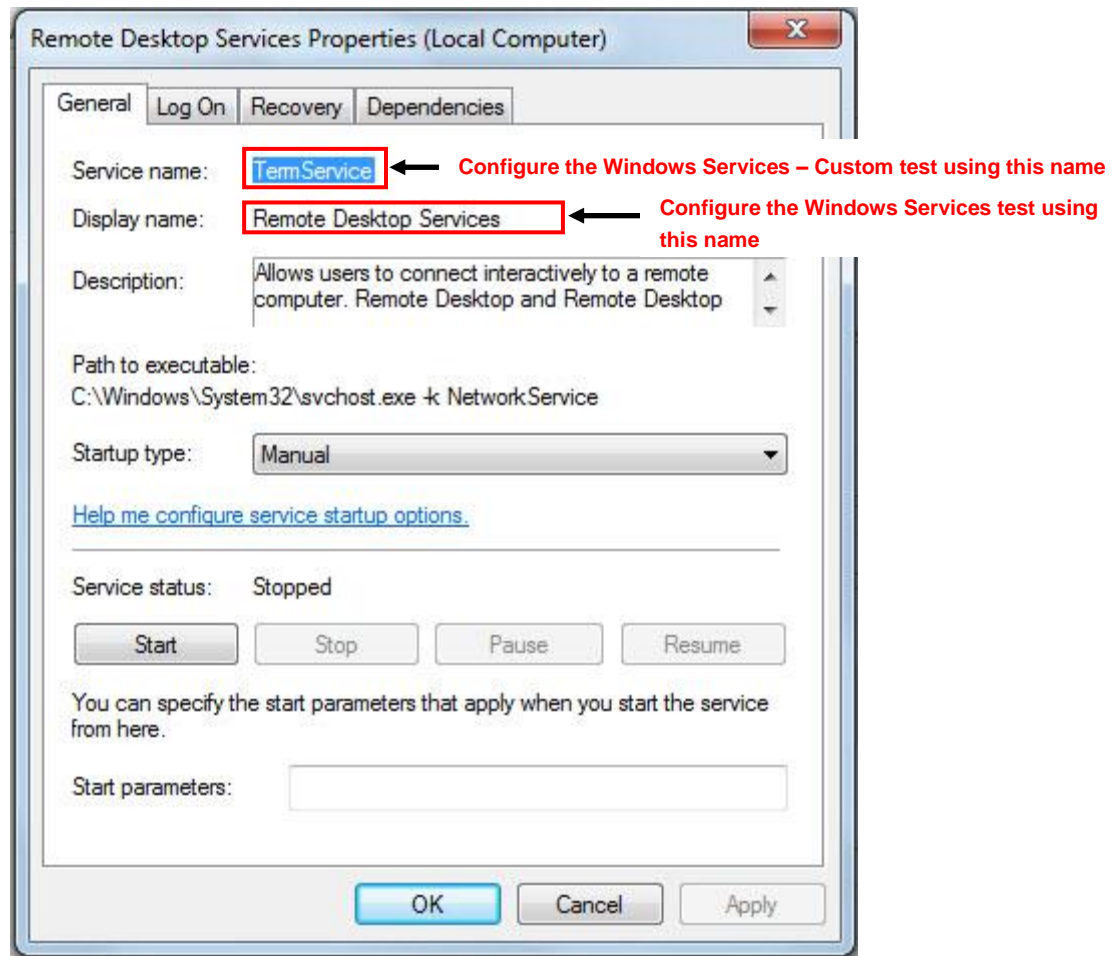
Remote Desktop Services Properties (Local Computer)

General | Log On | Recovery | Dependencies

Service name: TermService

Configure the Windows Services – Custom test using this name

Display name: Remote Desktop Services

Configure the Windows Services test using this name

Description: Allows users to connect interactively to a remote computer. Remote Desktop and Remote Desktop

Path to executable:
C:\Windows\System32\svchost.exe -k NetworkService

Startup type: Manual

Help me configure service startup options.

Service status: Stopped

Start | Stop | Pause | Resume

You can specify the start parameters that apply when you start the service from here.

Start parameters:

OK | Cancel | Apply